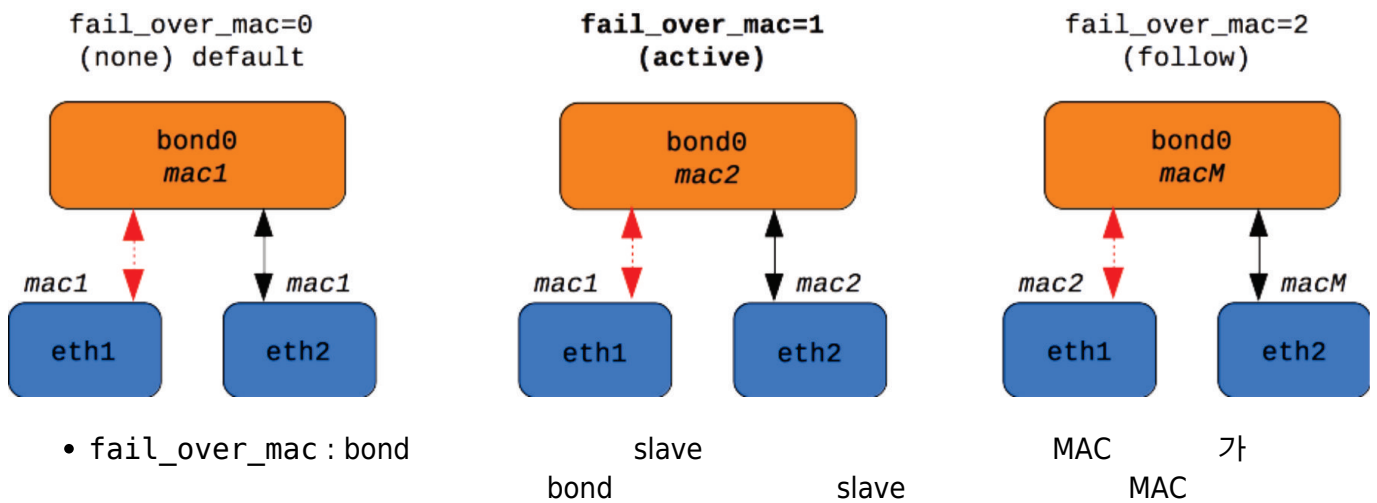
fail_over_mac=0
(none) default

bond0
mac1

mac1
mac1

eth1
eth2

fail_over_mac=1
(active)

bond0
mac2

mac1
mac2

eth1
eth2

fail_over_mac=2
(follow)

bond0
macM

mac2
macM

eth1
eth2

• fail_over_mac : bond slave MAC 가 bond slave MAC